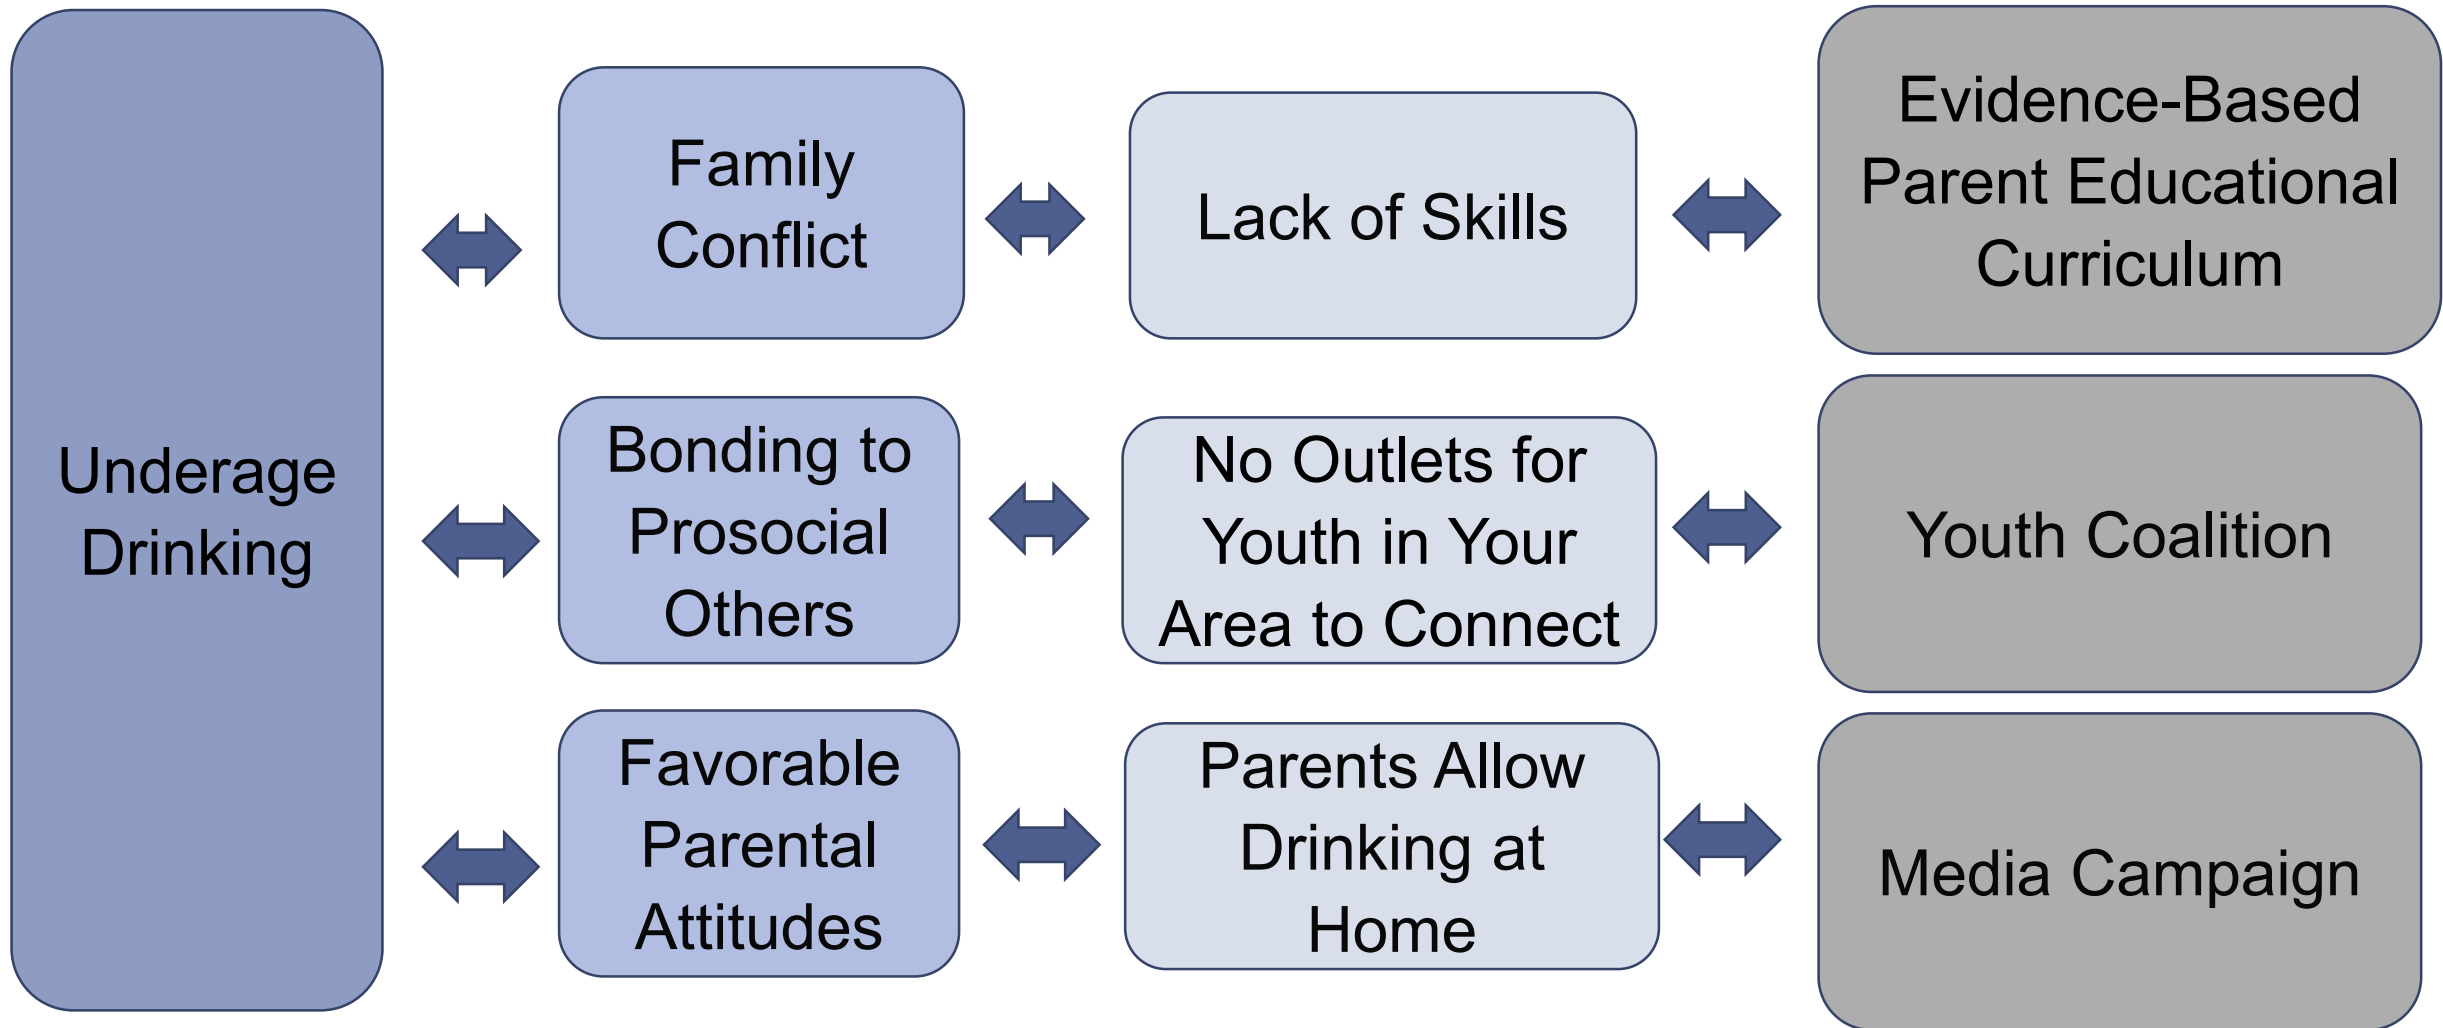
Underage Drinking

Family Conflict

Lack of Skills

Evidence-Based Parent Educational Curriculum

Bonding to Prosocial Others

No Outlets for Youth in Your Area to Connect

Youth Coalition

Favorable Parental Attitudes

Parents Allow Drinking at Home

Media Campaign